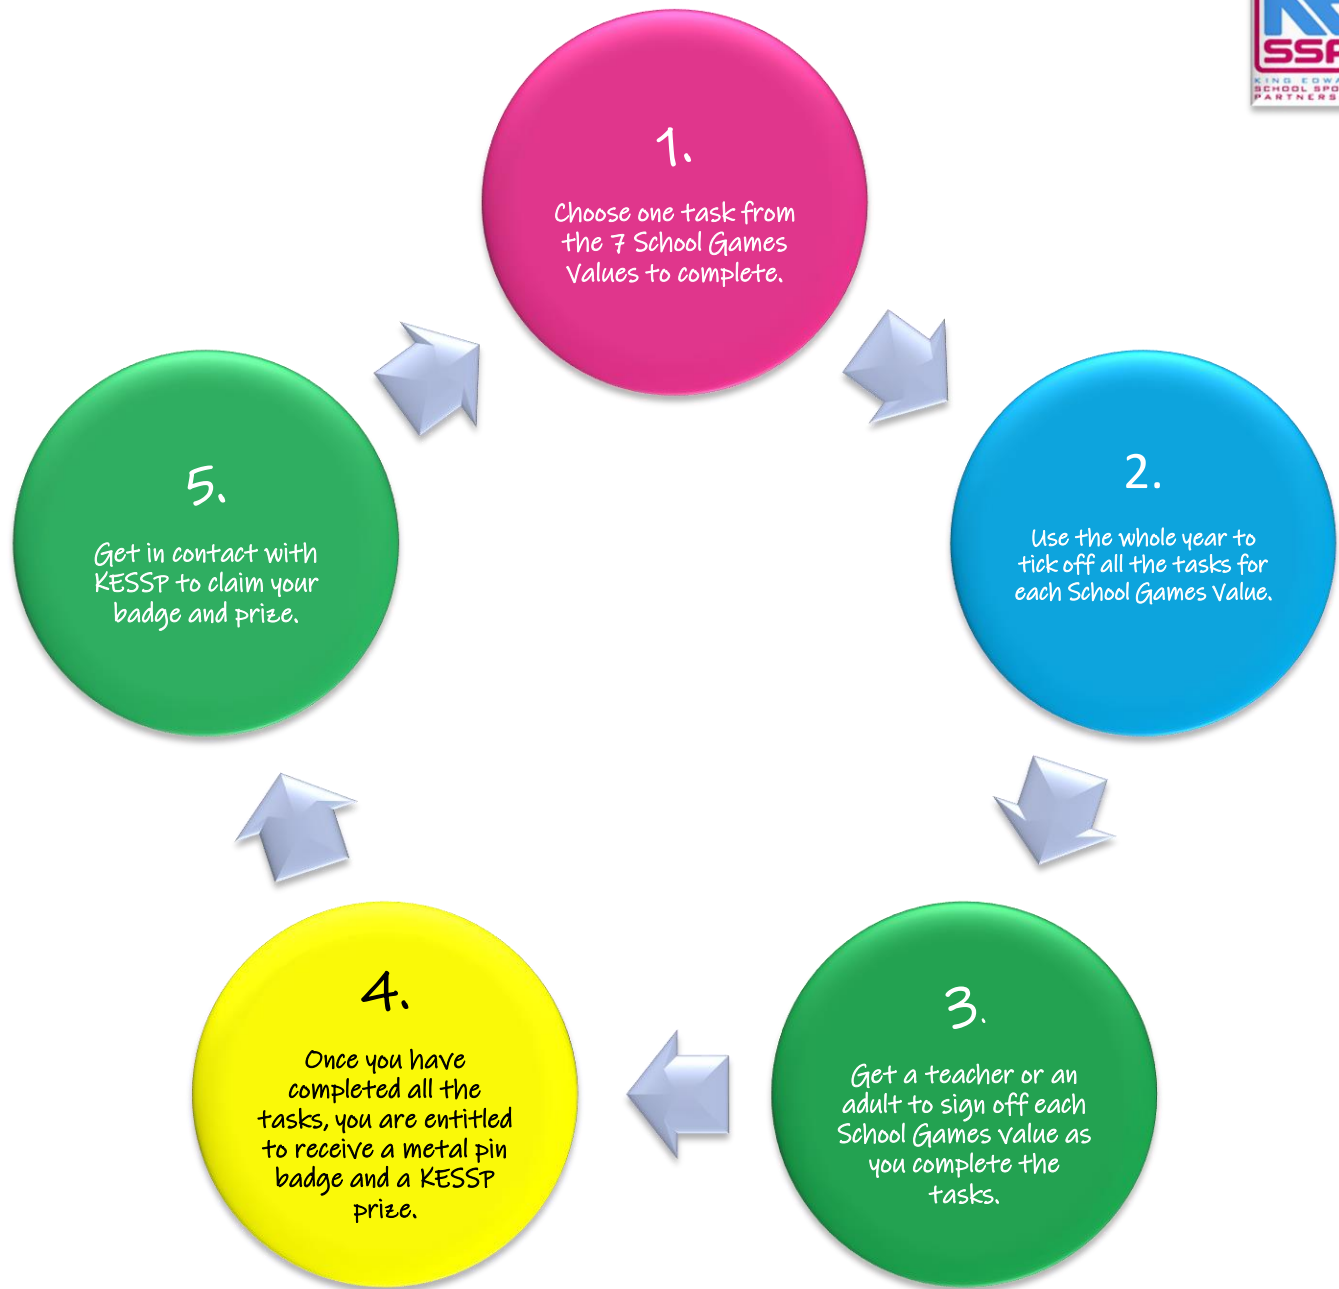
SSP
KING EDWA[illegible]
SCHOOL SPO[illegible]
PARTNERS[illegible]

1.

Choose one task from the 7 School Games Values to complete.

2.

Use the whole year to tick off all the tasks for each School Games Value.

3.

Get a teacher or an adult to sign off each School Games value as you complete the tasks.

4.

Once you have completed all the tasks, you are entitled to receive a metal pin badge and a KESSP prize.

5.

Get in contact with KESSP to claim your badge and prize.